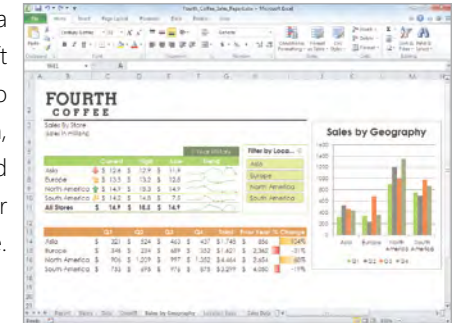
a
t
o
,
d
r
.

Fourth_Coffee_Sales_Report.xlsx - Microsoft Excel

FOURTH
COFFEE

Sales By Store
Sales in Millions

| | Current | High | Low | Trend |
|---|---|---|---|---|
| Asia | $ 12.6 | $ 12.9 | $ 11.8 | |
| Europe | $ 12.6 | $ 12.9 | $ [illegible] | |
| North America | $ 14.9 | $ 15.3 | $ 14.9 | |
| South America | $ 14.9 | $ 14.5 | $ 7.0 | |
| All Stores | $ 14.9 | $ 15.3 | $ 14.9 | |

Filter by Loca...
Asia
Europe
North America
South America

| | Q1 | Q2 | Q3 | Q4 | Total | Prior Year | % Change |
|---|---|---|---|---|---|---|---|
| Asia | $ 321 | $ 324 | $ 463 | $ 437 | $1,745 | $ 856 | 104% |
| Europe | $ 346 | $ 204 | $ 489 | $ 303 | $1,421 | $ 2,362 | -31% |
| North America | $ 906 | $ 1,207 | $ 997 | $ 1,352 | $4,464 | $ 3,634 | 23% |
| South America | $ 783 | $ 698 | $ 976 | $ 978 | $3,219 | $ 4,080 | -11% |

Sales by Geography
1400
1200
1000
800
600
400
200
0
Asia Europe North America South America
Q1 Q2 Q3 Q4

Sales by Geography